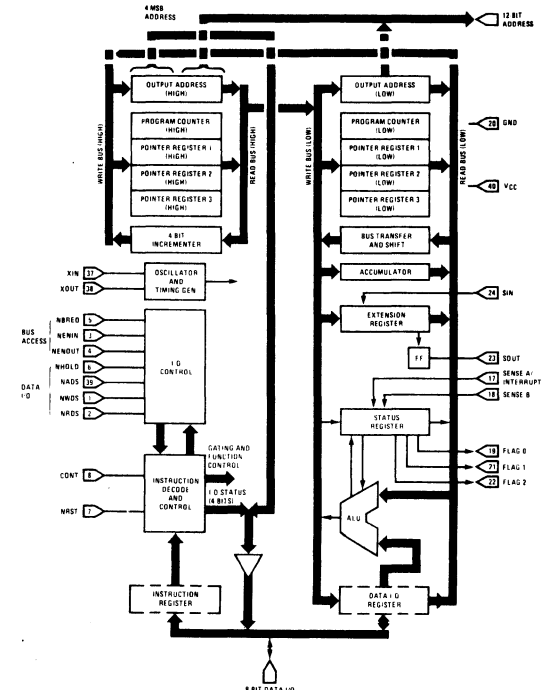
4 MSB ADDRESS

12 BIT ADDRESS

OUTPUT ADDRESS (HIGH)

PROGRAM COUNTER (HIGH)

POINTER REGISTER 1 (HIGH)

POINTER REGISTER 2 (HIGH)

POINTER REGISTER 3 (HIGH)

WRITE BUS (HIGH)

READ BUS (HIGH)

4 BIT INCREMENTER

OUTPUT ADDRESS (LOW)

PROGRAM COUNTER (LOW)

POINTER REGISTER 1 (LOW)

POINTER REGISTER 2 (LOW)

POINTER REGISTER 3 (LOW)

WRITE BUS (LOW)

READ BUS (LOW)

20 GND

40 VCC

BUS TRANSFER AND SHIFT

ACCUMULATOR

24 SIN

EXTENSION REGISTER

FF

23 SOUT

17 SENSE A/ INTERRUPT

18 SENSE B

STATUS REGISTER

19 FLAG 0

21 FLAG 1

22 FLAG 2

ALU

DATA I/O REGISTER

XIN 37

XOUT 38

OSCILLATOR AND TIMING GEN

BUS ACCESS

NBREQ 5

NENIN 3

NENOUT 4

DATA I/O

NHOLD 6

NADS 39

NWDS 1

NRDS 2

I/O CONTROL

GATING AND FUNCTION CONTROL

CONT 8

NRST 7

INSTRUCTION DECODE AND CONTROL

I/O STATUS (4 BITS)

INSTRUCTION REGISTER

8 BIT DATA I/O